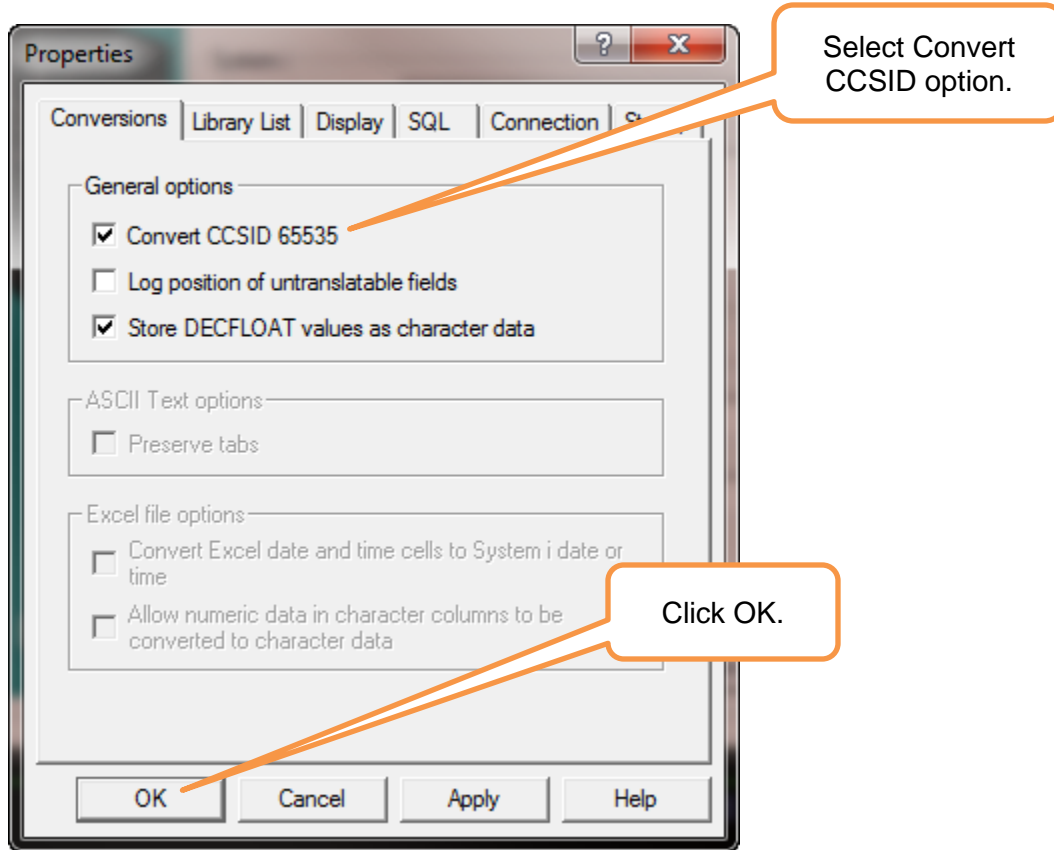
Properties

?

X

Select Convert CCSID option.

Conversions | Library List | Display | SQL | Connection | St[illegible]

General options

☑ Convert CCSID 65535

☐ Log position of untranslatable fields

☑ Store DECFLOAT values as character data

ASCII Text options

☐ Preserve tabs

Excel file options

☐ Convert Excel date and time cells to System i date or time

☐ Allow numeric data in character columns to be converted to character data

Click OK.

OK | Cancel | Apply | Help